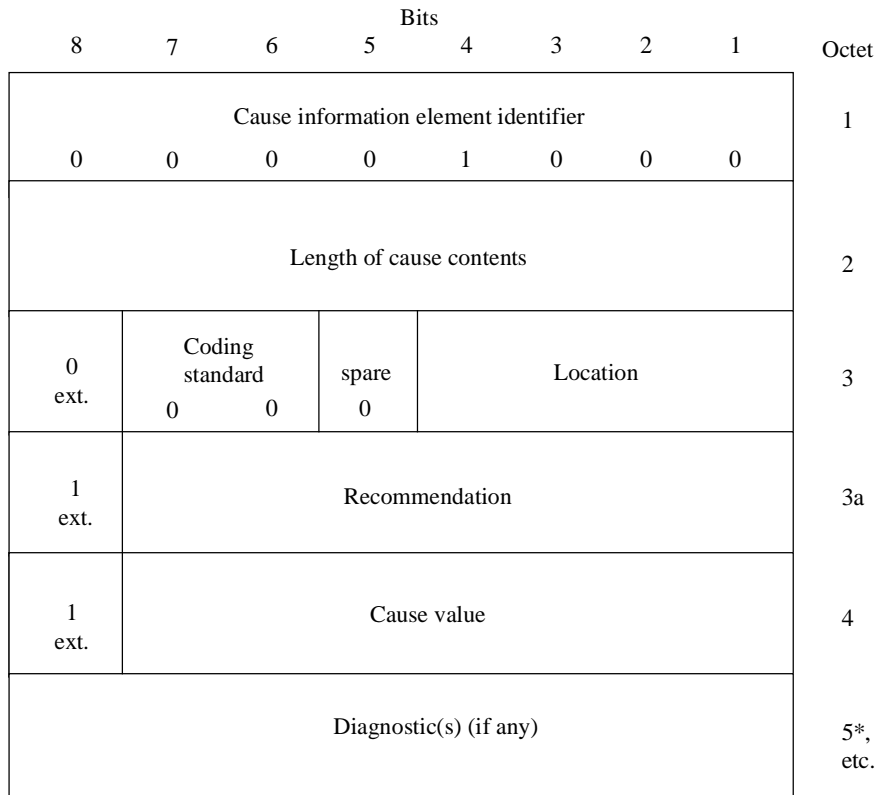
Bits

| 8 | 7 | 6 | 5 | 4 | 3 | 2 | 1 | Octet |
|---|---|---|---|---|---|---|---|---|
| Cause information element identifier<br>0 0 0 0 1 0 0 0 | | | | | | | | 1 |
| Length of cause contents | | | | | | | | 2 |
| 0<br>ext. | Coding standard<br>0 0 | | spare<br>0 | Location | | | | 3 |
| 1<br>ext. | Recommendation | | | | | | | 3a |
| 1<br>ext. | Cause value | | | | | | | 4 |
| Diagnostic(s) (if any) | | | | | | | | 5*, etc. |